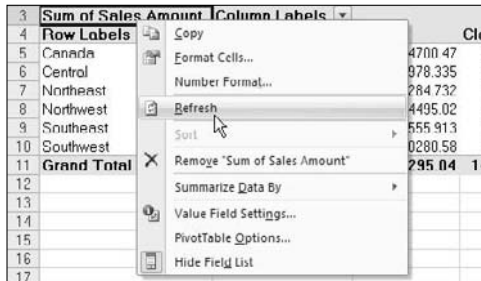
| 3 | Sum of Sales Amount | Column Labels |
|---|---|---|
| 4 | Row Labels | Cl |
| 5 | Canada | 4700.47 |
| 6 | Central | 978.335 |
| 7 | Northeast | 284.732 |
| 8 | Northwest | 4495.02 |
| 9 | Southeast | 555.913 |
| 10 | Southwest | 0280.58 |
| 11 | Grand Total | 295.04 1 |
| 12 | | |
| 13 | | |
| 14 | | |
| 15 | | |
| 16 | | |
| 17 | | |

Copy
Format Cells...
Number Format...
Refresh
Sort
Remove "Sum of Sales Amount"
Summarize Data By
Value Field Settings...
PivotTable Options...
Hide Field List